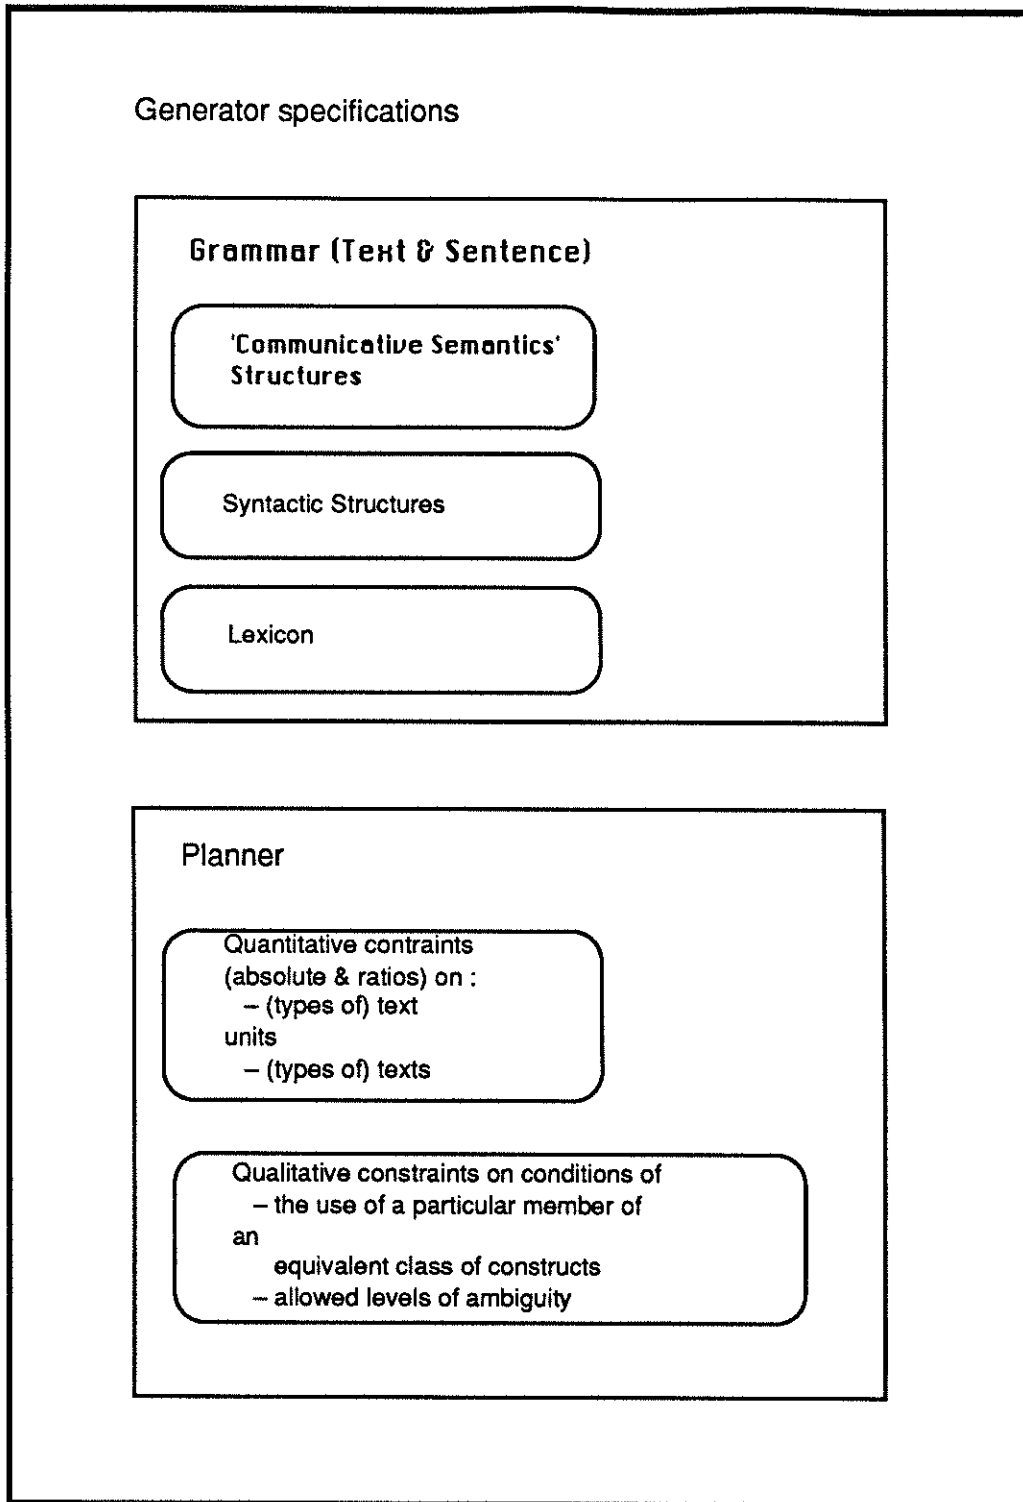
Generator specifications

Grammar (Text & Sentence)

'Communicative Semantics' Structures

Syntactic Structures

Lexicon

Planner

Quantitative contraints (absolute & ratios) on :
– (types of) text units
– (types of) texts

Qualitative constraints on conditions of
– the use of a particular member of an equivalent class of constructs
– allowed levels of ambiguity